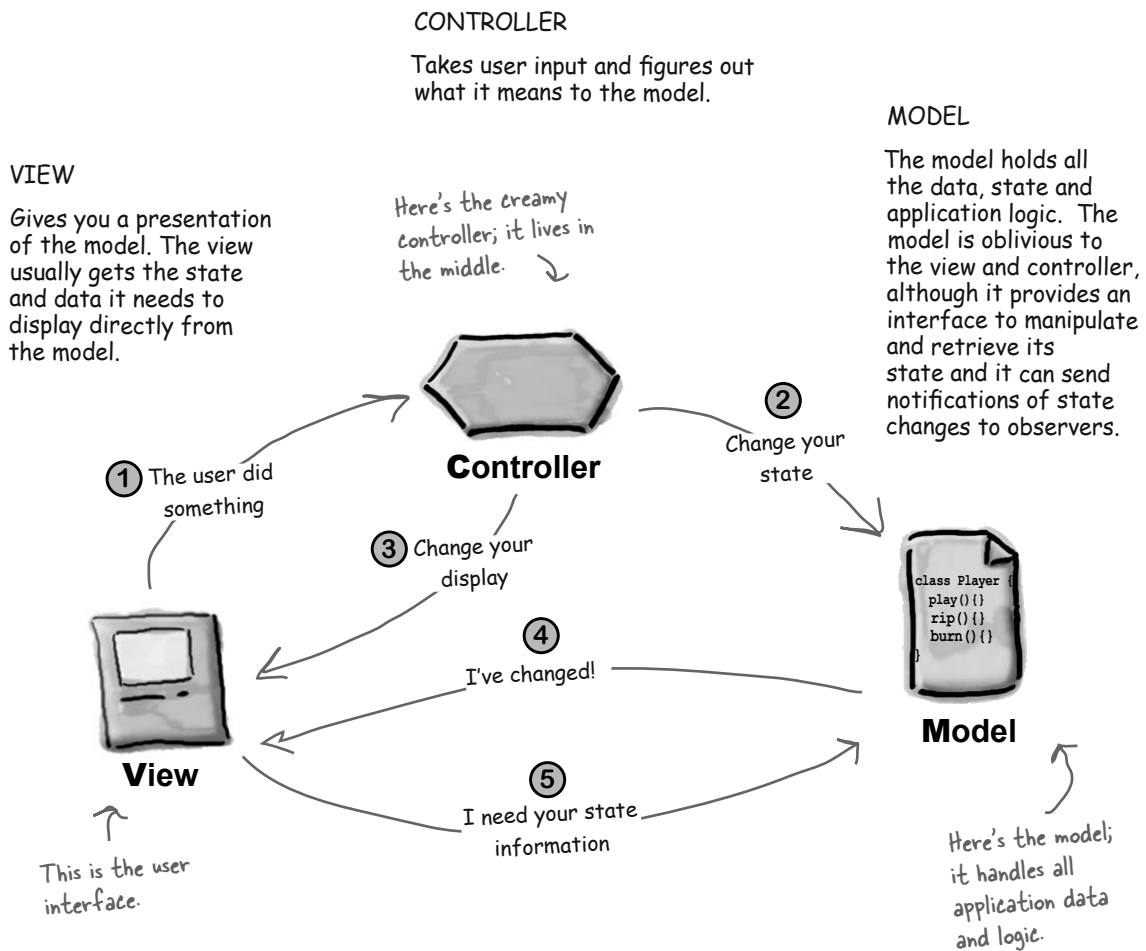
CONTROLLER

Takes user input and figures out what it means to the model.

MODEL

The model holds all the data, state and application logic. The model is oblivious to the view and controller, although it provides an interface to manipulate and retrieve its state and it can send notifications of state changes to observers.

VIEW

Gives you a presentation of the model. The view usually gets the state and data it needs to display directly from the model.

Here's the creamy controller; it lives in the middle.

Controller

2 Change your state

1 The user did something

3 Change your display

class Player {
play(){}
rip(){}
burn(){}
}

4 I've changed!

Model

View

5 I need your state information

This is the user interface.

Here's the model; it handles all application data and logic.